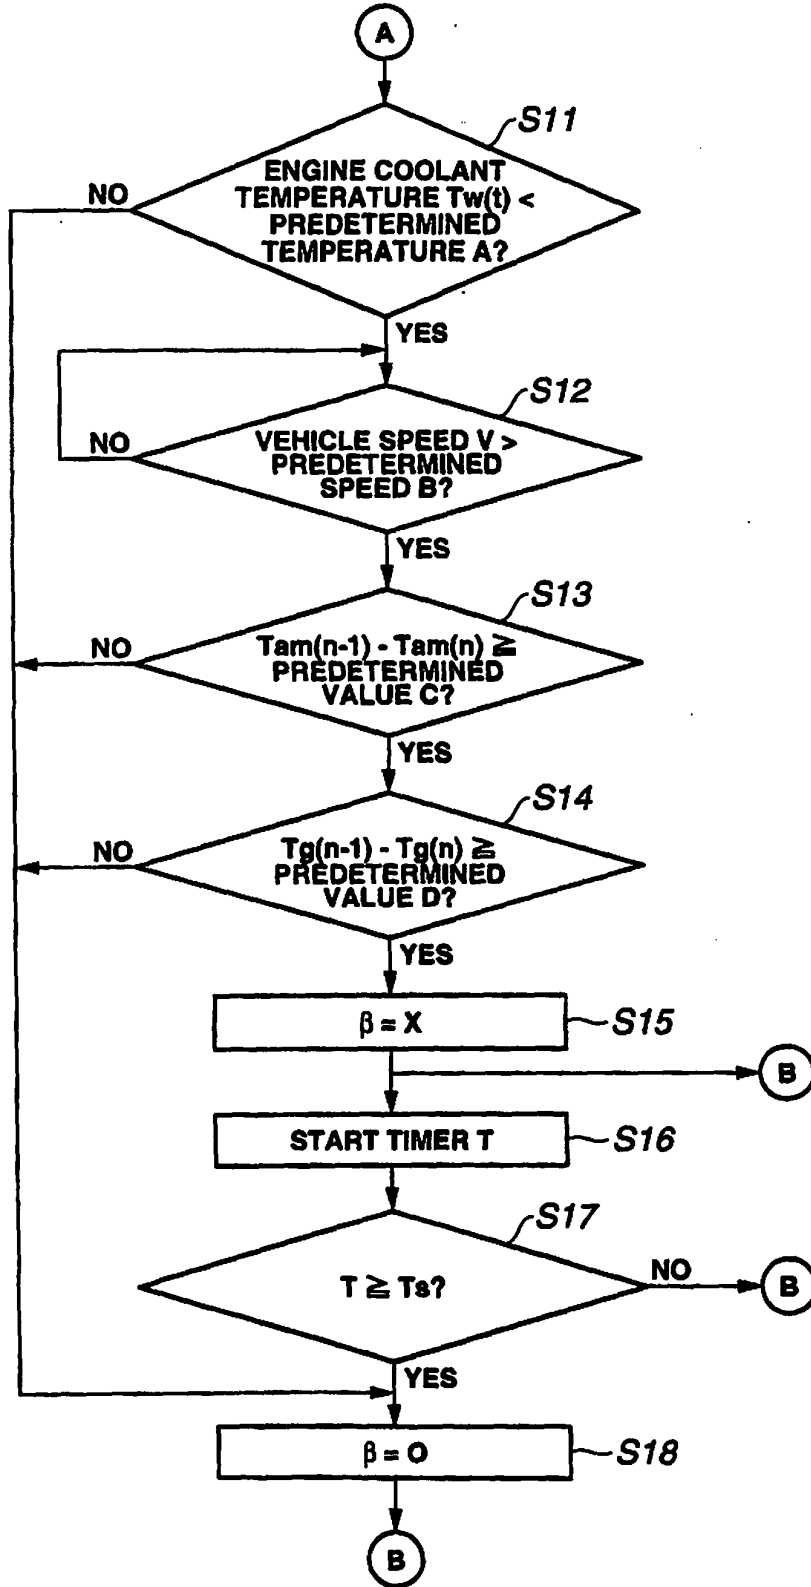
A

S11

ENGINE COOLANT TEMPERATURE Tw(t) < PREDETERMINED TEMPERATURE A?

NO

YES

S12

VEHICLE SPEED V > PREDETERMINED SPEED B?

NO

YES

S13

Tam(n-1) - Tam(n) $\geqq$ PREDETERMINED VALUE C?

NO

YES

S14

Tg(n-1) - Tg(n) $\geqq$ PREDETERMINED VALUE D?

NO

YES

$\beta = X$

S15

B

START TIMER T

S16

S17

T $\geqq$ Ts?

NO

B

YES

$\beta = O$

S18

B